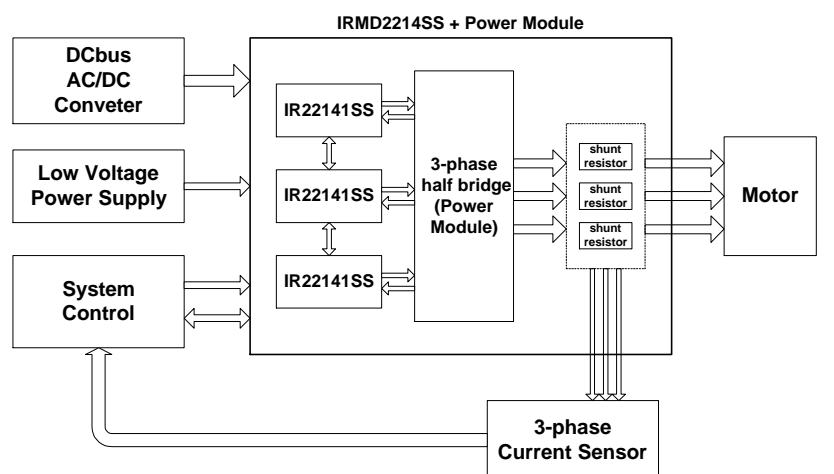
IRMD2214SS + Power Module

DCbus
AC/DC
Conveter

Low Voltage
Power Supply

System
Control

IR22141SS

IR22141SS

IR22141SS

3-phase
half bridge
(Power
Module)

shunt
resistor

shunt
resistor

shunt
resistor

Motor

3-phase
Current Sensor